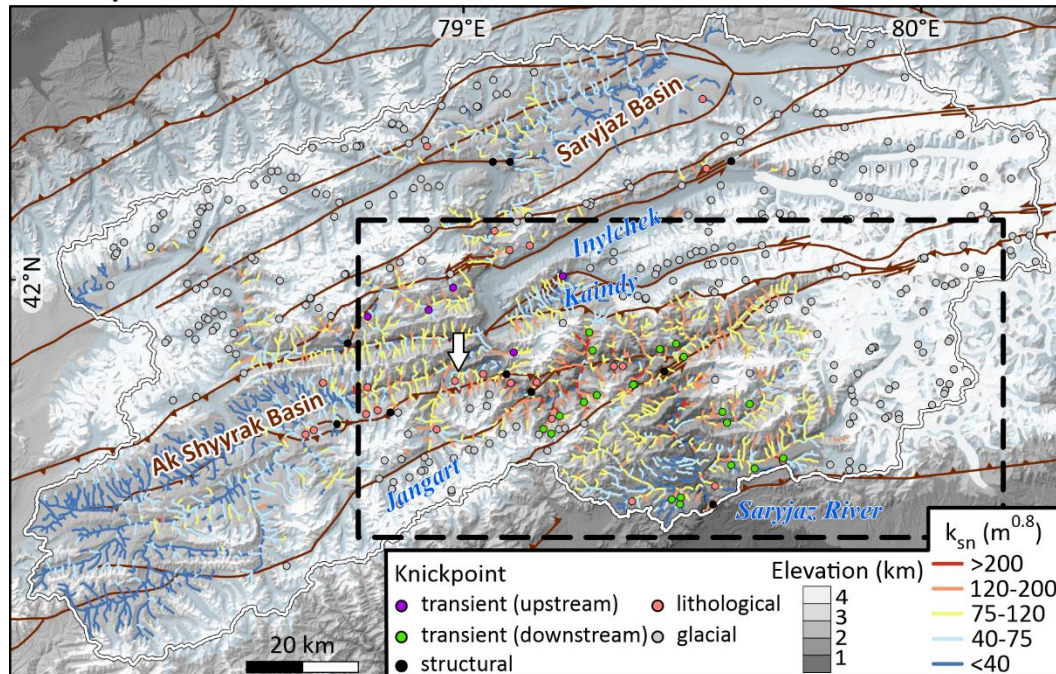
79°E
80°E
Saryjaz Basin
42°N
Inylchek
Kaindy
Ak Shyyrak Basin
Jangart
Saryjaz River
20 km
Knickpoint
transient (upstream)
lithological
transient (downstream)
glacial
structural
Elevation (km)
4
3
2
1
$k_{sn}$ ($m^{0.8}$)
>200
120-200
75-120
40-75
<40